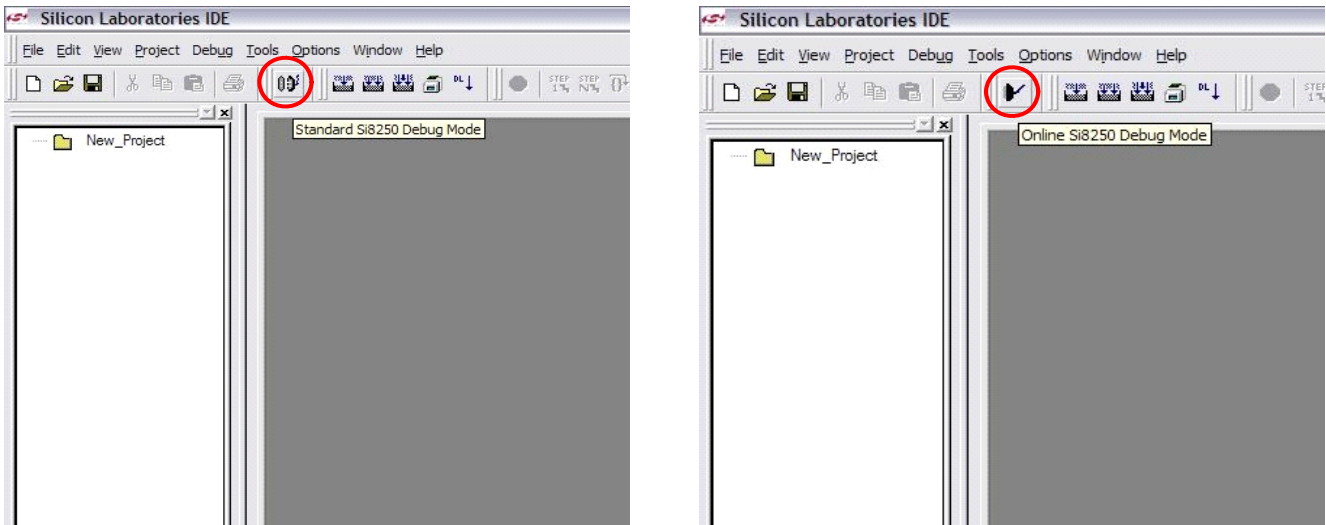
Silicon Laboratories IDE

File Edit View Project Debug Tools Options Window Help

New_Project

Standard Si8250 Debug Mode

Silicon Laboratories IDE

File Edit View Project Debug Tools Options Window Help

New_Project

Online Si8250 Debug Mode